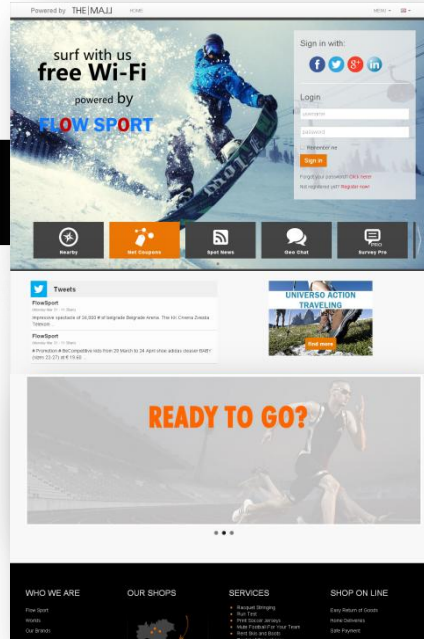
Powered by THE|MAJJ HOME MENU

surf with us
free Wi-Fi
powered by
FLOW SPORT

Sign in with:

Login
username
password
Remember me
Sign in
Forgot your password? Click here
Not registered yet? Register now

Nearby
Get Coupons
Sport News
Geo Chat
Survey Pro

Tweets
FlowSport
Impressive spectacle of 14,000 # of Belgrade Belgrade Arena. The Kn Crvena Zvezda Telesole...
FlowSport
# Promotion # BeCompetitive kids from 20 March to 24 April shoe adidas classer BABY (ages 22-27) at € 19.60

UNIVERSO ACTION TRAVELING
find more

READY TO GO?

WHO WE ARE
Flow Sport
Worlds
Our Brands

OUR SHOPS

SERVICES
Racquet Stringing
Run Test
Print Soccer Jerseys
Kids Football For Your Team
Rent Skis and Boots

SHOP ON LINE
Easy Return of Goods
Home Deliveries
Safe Payment